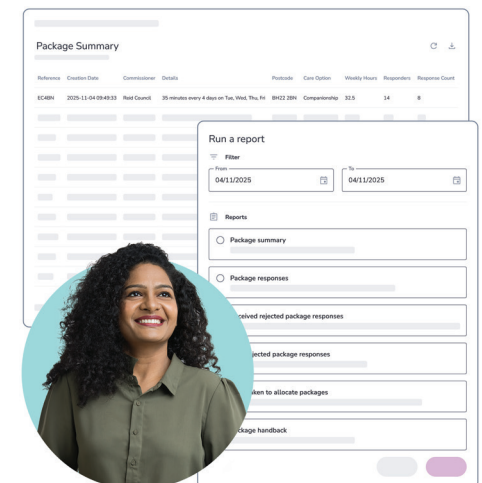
Package Summary

| Reference | Creation Date | Commissioner | Details | Postcode | Care Option | Weekly Hours | Responders | Response Count |
|---|---|---|---|---|---|---|---|---|
| EC4BN | 2025-11-04 09:49:33 | Reid Council | 35 minutes every 4 days on Tue, Wed, Thu, Fri | BH22 2BN | Companionship | 32.5 | 14 | 8 |

Run a report

Filter

From
04/11/2025

To
04/11/2025

Reports

Package summary

Package responses

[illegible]ceived rejected package responses

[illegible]jected package responses

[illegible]ken to allocate packages

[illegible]ckage handback